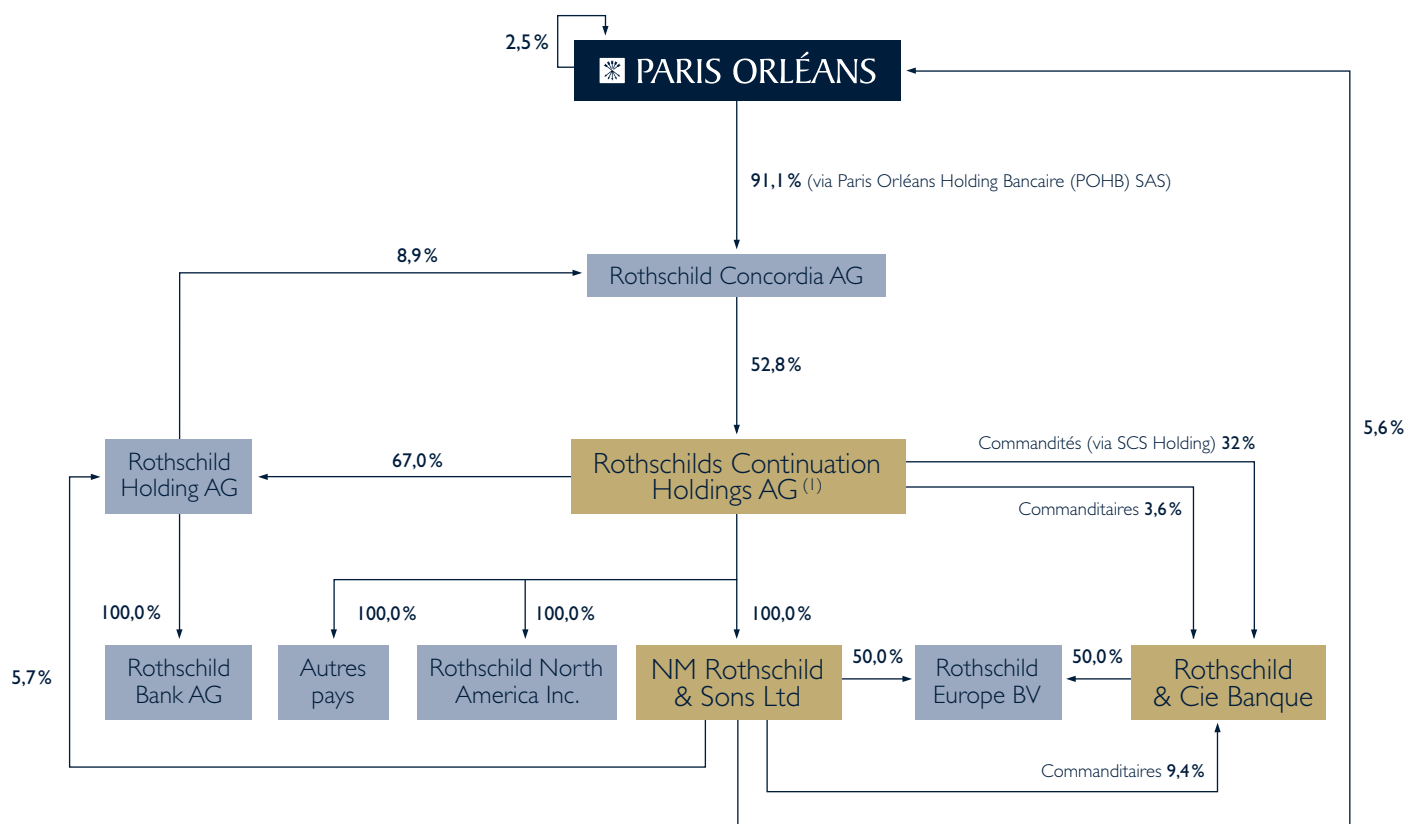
2,5 %

PARIS ORLÉANS

91,1 % (via Paris Orléans Holding Bancaire (POHB) SAS)

8,9 %

Rothschild Concordia AG

52,8 %

5,6 %

Rothschild Holding AG

67,0 %

Rothschilds Continuation Holdings AG $^{(1)}$

Commandités (via SCS Holding) 32 %

Commanditaires 3,6 %

100,0 %

100,0 %

100,0 %

100,0 %

5,7 %

Rothschild Bank AG

Autres pays

Rothschild North America Inc.

NM Rothschild & Sons Ltd

50,0 %

Rothschild Europe BV

50,0 %

Rothschild & Cie Banque

Commanditaires 9,4 %